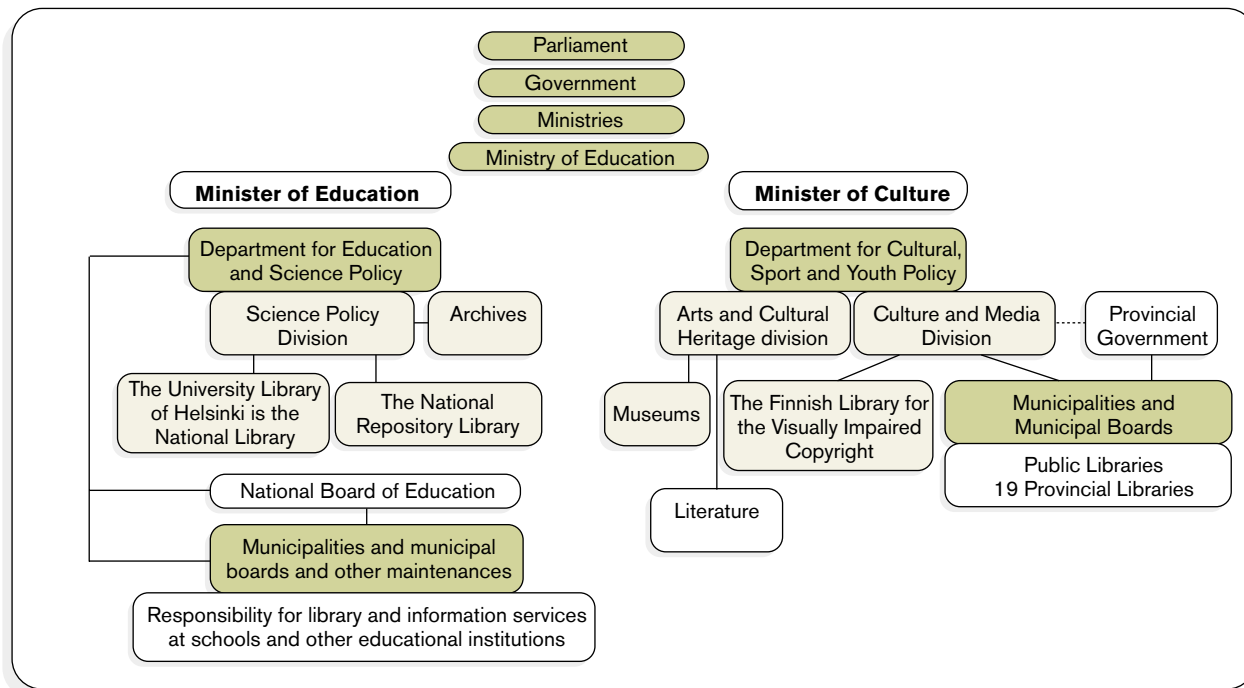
Parliament

Government

Ministries

Ministry of Education

Minister of Education

Department for Education and Science Policy

Science Policy Division

Archives

The University Library of Helsinki is the National Library

The National Repository Library

National Board of Education

Municipalities and municipal boards and other maintenances

Responsibility for library and information services at schools and other educational institutions

Minister of Culture

Department for Cultural, Sport and Youth Policy

Arts and Cultural Heritage division

Culture and Media Division

Provincial Government

Museums

The Finnish Library for the Visually Impaired Copyright

Municipalities and Municipal Boards

Public Libraries
19 Provincial Libraries

Literature